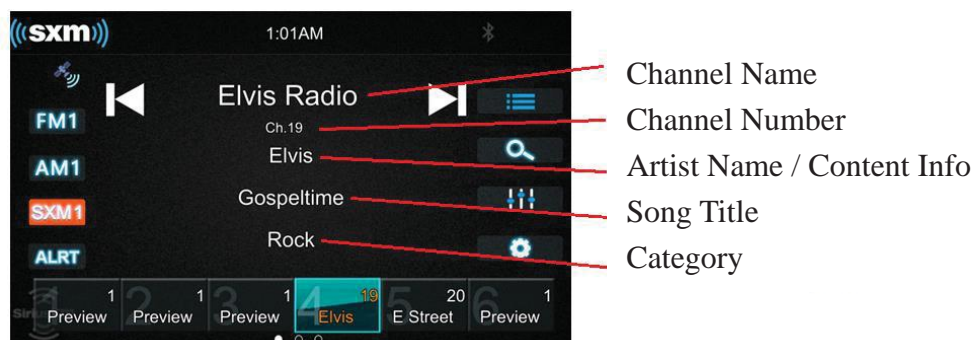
((sxm))
1:01AM
FM1
AM1
SXM1
ALRT
Elvis Radio
Ch.19
Elvis
Gospeltime
Rock

| 1 1 Preview | 2 1 Preview | 3 1 Preview | 4 19 Elvis | 5 20 E Street | 6 1 Preview |
|---|---|---|---|---|---|

Channel Name
Channel Number
Artist Name / Content Info
Song Title
Category